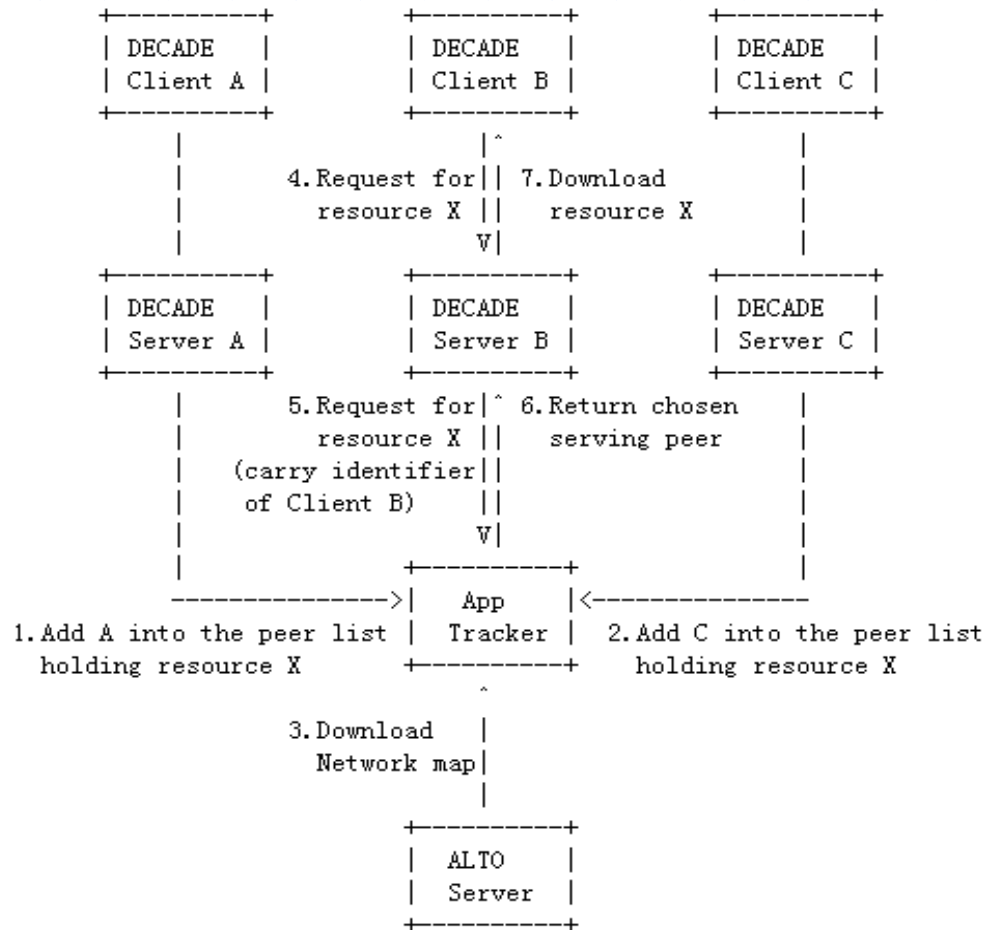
DECADE Client A

DECADE Client B

DECADE Client C

4. Request for resource X

7. Download resource X

DECADE Server A

DECADE Server B

DECADE Server C

5. Request for resource X (carry identifier of Client B)

6. Return chosen serving peer

App Tracker

1. Add A into the peer list holding resource X

2. Add C into the peer list holding resource X

3. Download Network map

ALTO Server